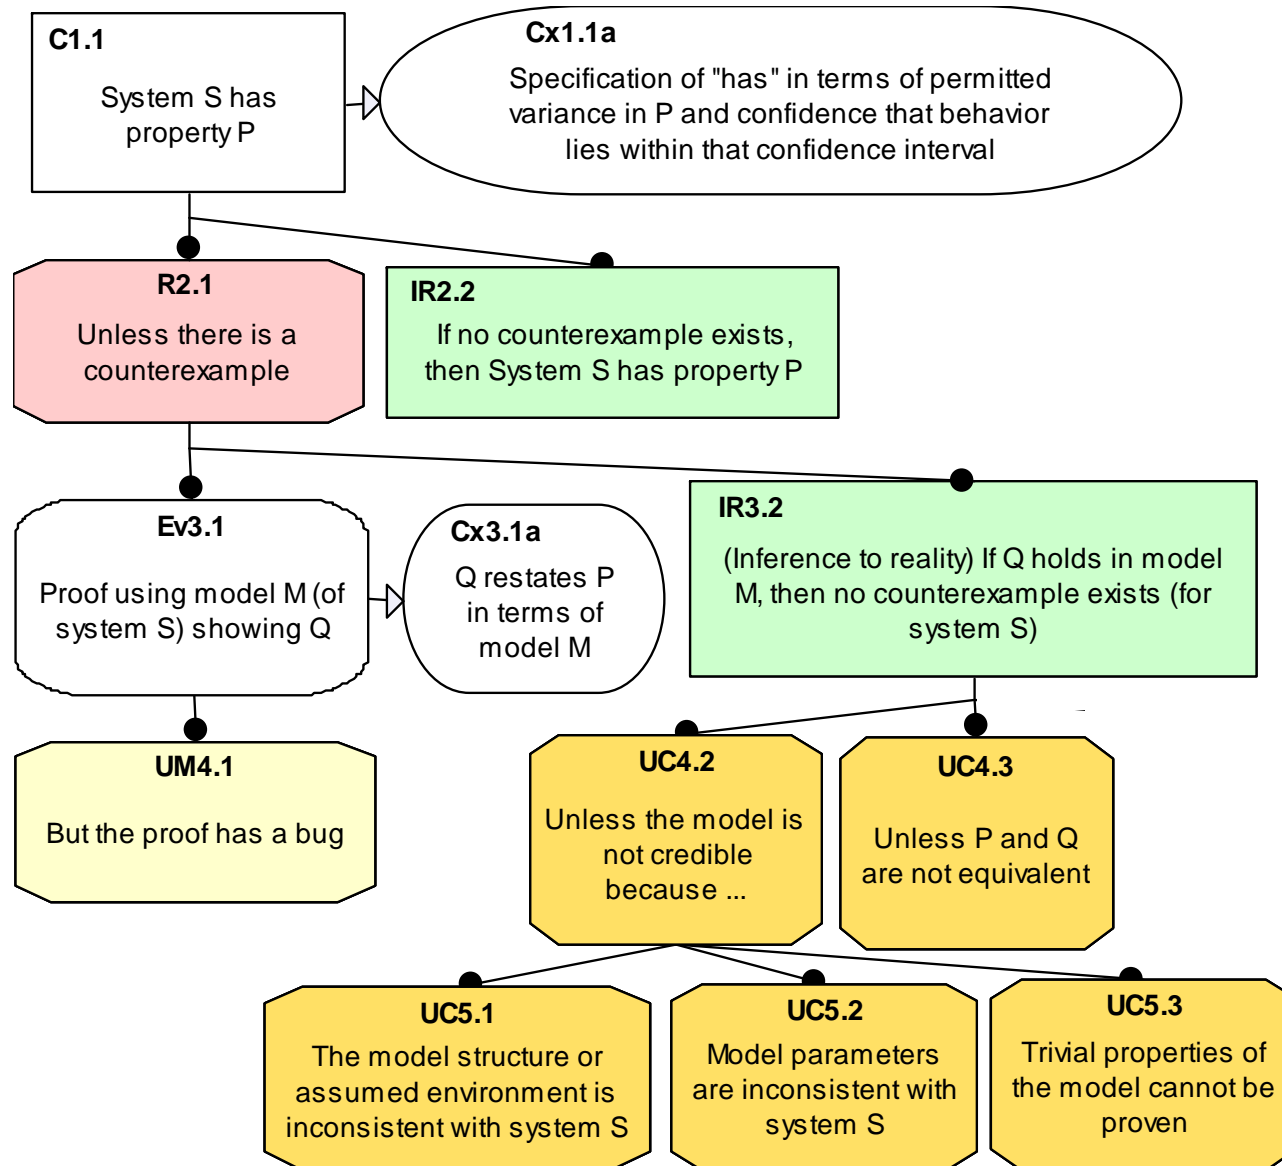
C1.1
System S has property P

Cx1.1a
Specification of "has" in terms of permitted variance in P and confidence that behavior lies within that confidence interval

R2.1
Unless there is a counterexample

IR2.2
If no counterexample exists, then System S has property P

Ev3.1
Proof using model M (of system S) showing Q

Cx3.1a
Q restates P in terms of model M

IR3.2
(Inference to reality) If Q holds in model M, then no counterexample exists (for system S)

UM4.1
But the proof has a bug

UC4.2
Unless the model is not credible because ...

UC4.3
Unless P and Q are not equivalent

UC5.1
The model structure or assumed environment is inconsistent with system S

UC5.2
Model parameters are inconsistent with system S

UC5.3
Trivial properties of the model cannot be proven